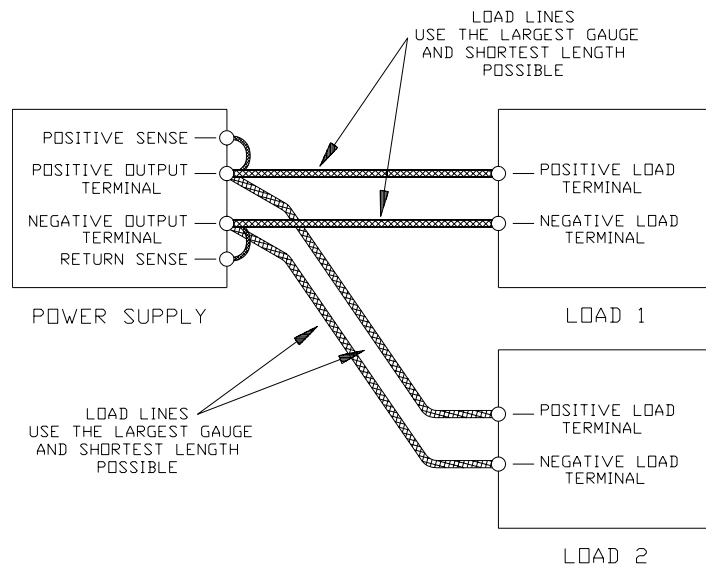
LOAD LINES
USE THE LARGEST GAUGE
AND SHORTEST LENGTH
POSSIBLE

POSITIVE SENSE

POSITIVE OUTPUT
TERMINAL

NEGATIVE OUTPUT
TERMINAL

RETURN SENSE

POWER SUPPLY

POSITIVE LOAD
TERMINAL

NEGATIVE LOAD
TERMINAL

LOAD 1

LOAD LINES
USE THE LARGEST GAUGE
AND SHORTEST LENGTH
POSSIBLE

POSITIVE LOAD
TERMINAL

NEGATIVE LOAD
TERMINAL

LOAD 2